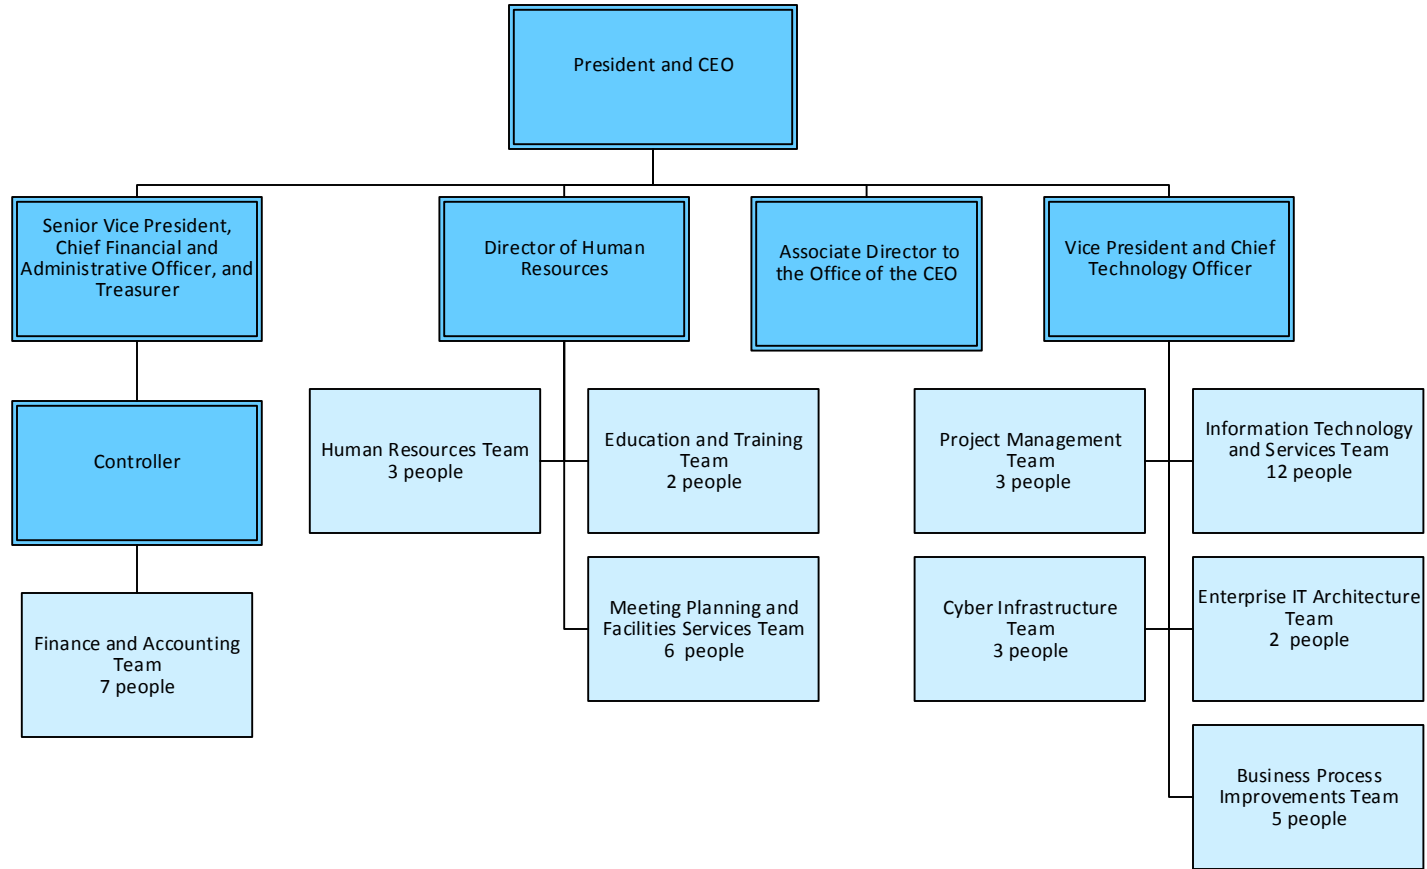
President and CEO

Senior Vice President, Chief Financial and Administrative Officer, and Treasurer

Director of Human Resources

Associate Director to the Office of the CEO

Vice President and Chief Technology Officer

Controller

Finance and Accounting Team
7 people

Human Resources Team
3 people

Education and Training Team
2 people

Meeting Planning and Facilities Services Team
6 people

Project Management Team
3 people

Information Technology and Services Team
12 people

Cyber Infrastructure Team
3 people

Enterprise IT Architecture Team
2 people

Business Process Improvements Team
5 people